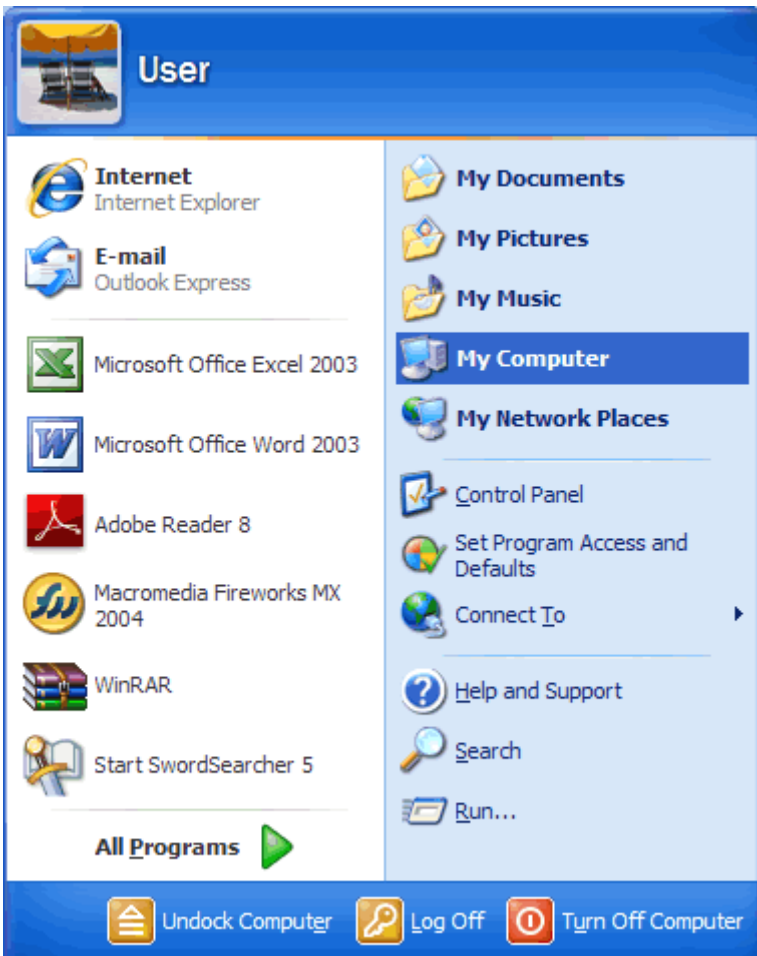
User

Internet
Internet Explorer

E-mail
Outlook Express

Microsoft Office Excel 2003

Microsoft Office Word 2003

Adobe Reader 8

Macromedia Fireworks MX 2004

WinRAR

Start SwordSearcher 5

All Programs

My Documents

My Pictures

My Music

My Computer

My Network Places

Control Panel

Set Program Access and Defaults

Connect To

Help and Support

Search

Run...

Undock Computer

Log Off

Turn Off Computer